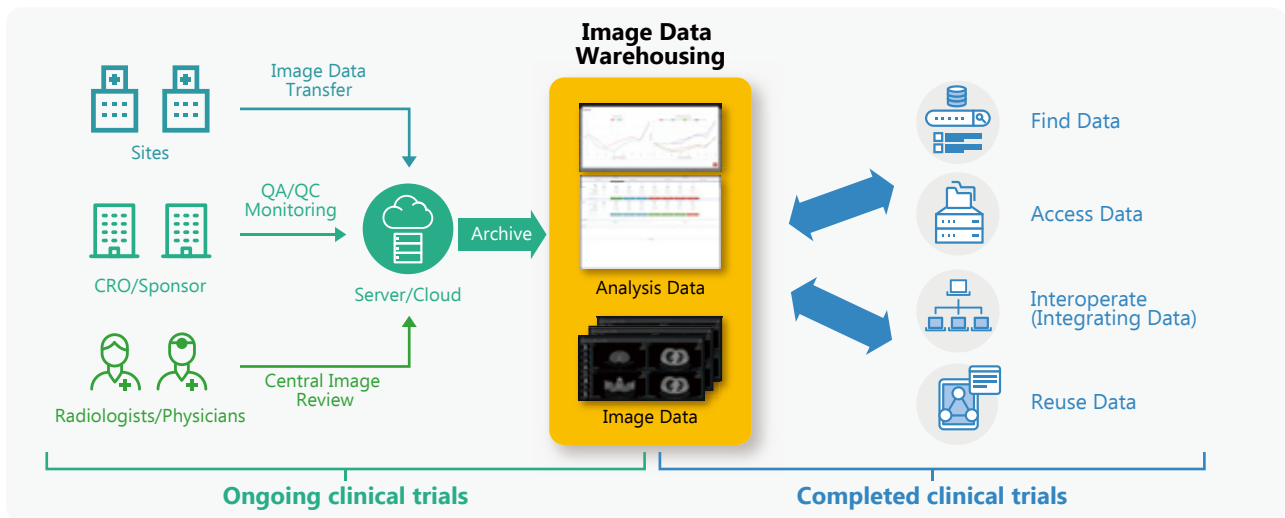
Sites

Image Data Transfer

CRO/Sponsor

QA/QC Monitoring

Radiologists/Physicians

Central Image Review

Server/Cloud

Archive

Image Data Warehousing

Analysis Data

Image Data

Find Data

Access Data

Interoperate (Integrating Data)

Reuse Data

Ongoing clinical trials

Completed clinical trials